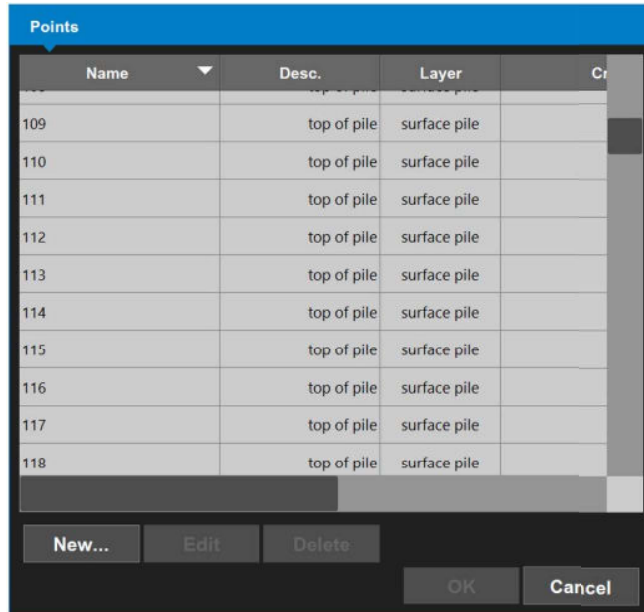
Points

| Name | Desc. | Layer | Cr |
|---|---|---|---|
| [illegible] | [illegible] | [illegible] | |
| 109 | top of pile | surface pile | |
| 110 | top of pile | surface pile | |
| 111 | top of pile | surface pile | |
| 112 | top of pile | surface pile | |
| 113 | top of pile | surface pile | |
| 114 | top of pile | surface pile | |
| 115 | top of pile | surface pile | |
| 116 | top of pile | surface pile | |
| 117 | top of pile | surface pile | |
| 118 | top of pile | surface pile | |

New... Edit Delete

OK Cancel